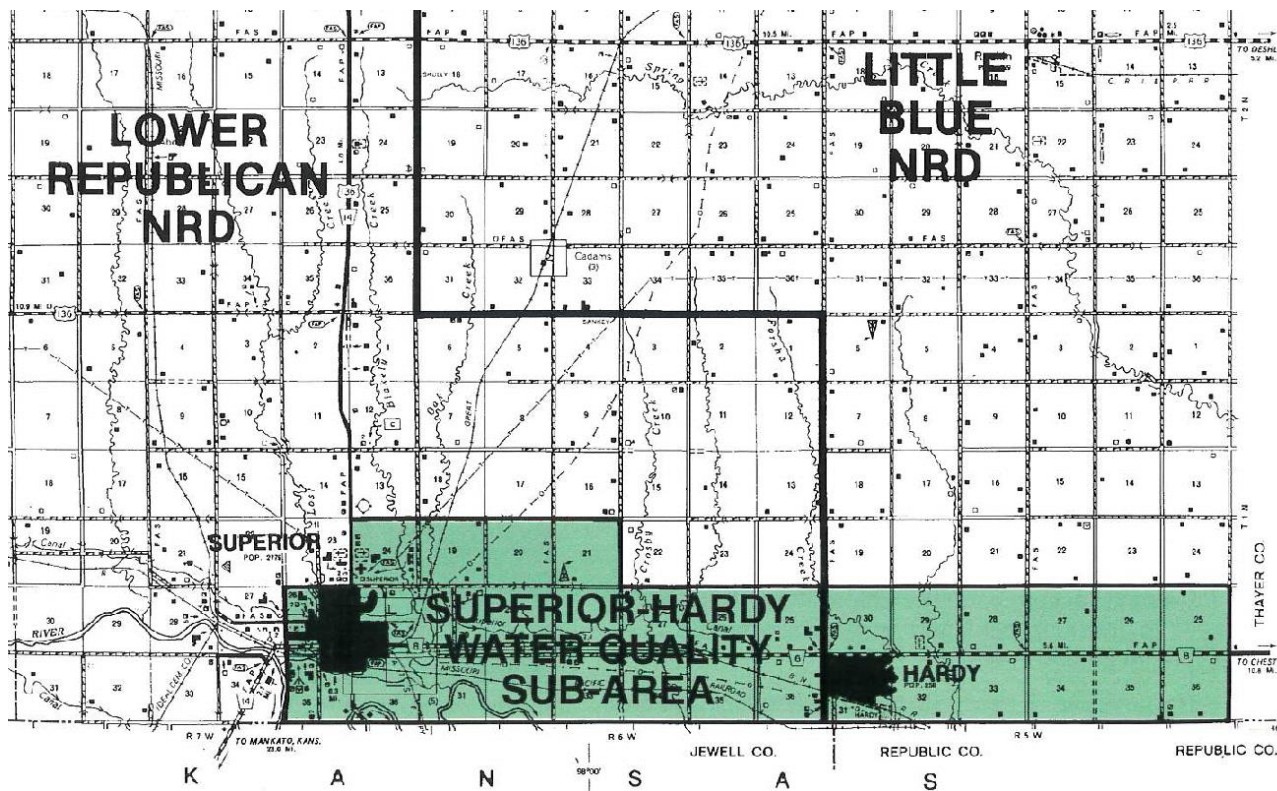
LOWER REPUBLICAN NRD

LITTLE BLUE NRD

SUPERIOR-HARDY WATER QUALITY SUB-AREA

SUPERIOR POP. 2176

HARDY

Cadams

FAS FAP 136 35 14 8

18 17 16 15 14 13 18 17 16 15 14 13 18 17 16 15 14 13

19 20 21 22 23 24 19 20 21 22 23 24 19 20 21 22 23 24

30 29 28 27 26 25 30 29 28 27 26 25 30 29 28 27 26 25

31 32 33 34 35 36 31 32 33 34 35 36 31 32 33 34 35 36

6 5 4 3 2 1 6 5 4 3 2 1 6 5 4 3 2 1

7 8 9 10 11 12 7 8 9 10 11 12 7 8 9 10 11 12

Spring Creek

RIVER

Canal

T 2 N

T 1 N

TO DESHLER

TO CHESTER

THAYER CO.

R 7 W R 6 W R 5 W

TO MANKATO, KANS.

JEWELL CO. REPUBLIC CO. REPUBLIC CO.

98°00'

K A N S A S